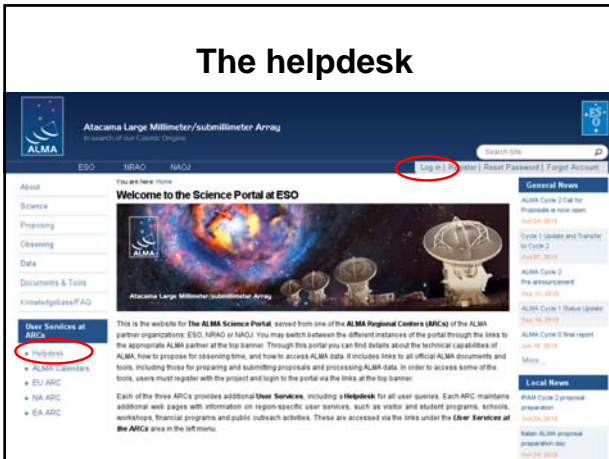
The helpdesk

ALMA

Atacama Large Millimeter/submillimeter Array

In search of our Cosmic Origins

ESO

Search Site

ESO NRAO NAOJ

Log in | Register | Reset Password | Forgot Account

About

Science

Proposing

Observing

Data

Documents & Tools

Knowledgebase/FAQ

User Services at ARCs

• Helpdesk

• ALMA Calendars

• EU ARC

• NA ARC

• EA ARC

You are here: Home

Welcome to the Science Portal at ESO

Atacama Large Millimeter/submillimeter Array

This is the website for The ALMA Science Portal, served from one of the ALMA Regional Centers (ARCs) of the ALMA partner organizations: ESO, NRAO or NAOJ. You may switch between the different instances of the portal through the links to the appropriate ALMA partner at the top banner. Through this portal you can find details about the technical capabilities of ALMA, how to propose for observing time, and how to access ALMA data. It includes links to all official ALMA documents and tools, including those for preparing and submitting proposals and processing ALMA data. In order to access some of the tools, users must register with the project and login to the portal via the links at the top banner.

Each of the three ARCs provides additional User Services, including a Helpdesk for all user queries. Each ARC maintains additional web pages with information on region-specific user services, such as visitor and student programs, schools, workshops, financial programs and public outreach activities. These are accessed via the links under the User Services at the ARCs area in the left menu.

General News

ALMA Cycle 2 Call for Proposals is now open

Oct 24, 2013

Cycle 1 Update and Transfer to Cycle 2

Oct 07, 2013

ALMA Cycle 2 Pre-announcement

Sep 11, 2013

ALMA Cycle 1 Status Update

Sep 10, 2013

ALMA Cycle 0 final report

Jun 14, 2013

More...

Local News

IRAM Cycle 2 proposal preparation

Oct 24, 2013

Italian ALMA proposal preparation day

Oct 24, 2013